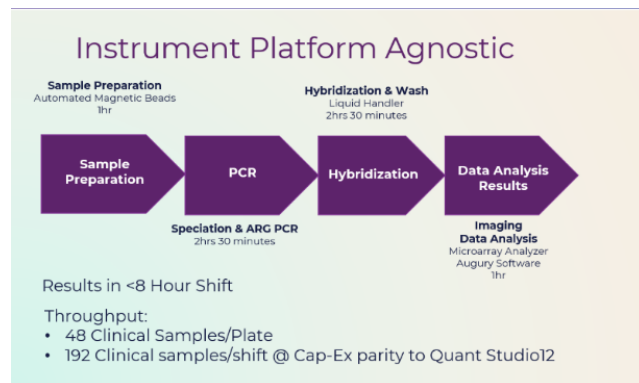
Instrument Platform Agnostic

Sample Preparation
Automated Magnetic Beads
1hr

Hybridization & Wash
Liquid Handler
2hrs 30 minutes

Sample Preparation

PCR

Hybridization

Data Analysis Results

Speciation & ARG PCR
2hrs 30 minutes

Imaging
Data Analysis
Microarray Analyzer
Augury Software
1hr

Results in <8 Hour Shift

Throughput:
• 48 Clinical Samples/Plate
• 192 Clinical samples/shift @ Cap-Ex parity to Quant Studio12